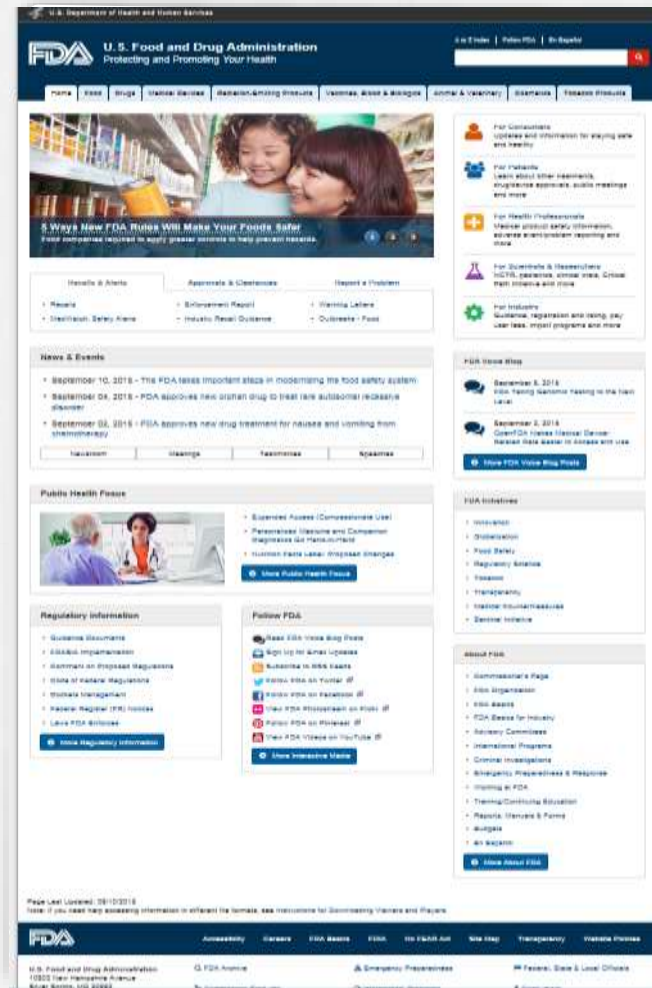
U.S. Department of Health and Human Services

FDA U.S. Food and Drug Administration
Protecting and Promoting Your Health

A to Z Index | Follow FDA | En Español

Home | Food | Drugs | Medical Devices | Radiation-Emitting Products | Vaccines, Blood & Biologics | Animal & Veterinary | Cosmetics | Tobacco Products

5 Ways New FDA Rules Will Make Your Foods Safer
Food companies required to apply greater controls to help prevent hazards.

For Consumers
Updates and information for staying safe and healthy

For Patients
Learn about other treatments, drug/device approvals, public meetings and more

For Health Professionals
Medical product safety information, adverse event/problem reporting and more

For Scientists & Researchers
MCMi, Science, clinical trials, Critical Path Initiative and more

For Industry
Guidance, registration and listing, pay user fees, import programs and more

Recalls & Alerts | Approvals & Clearances | Report a Problem

Recalls | Enforcement Report | Warning Letters
MedWatch Safety Alerts | Industry Recall Guidance | Outbreaks - Food

News & Events

September 10, 2015 - The FDA takes important steps in modernizing the food safety system
September 04, 2015 - FDA approves new orphan drug to treat rare autosomal recessive disorder
September 02, 2015 - FDA approves new drug treatment for nausea and vomiting from chemotherapy

Newsroom | Meetings | Testimonies | Speeches

FDA Voice Blog

September 8, 2015
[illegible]

September 3, 2015
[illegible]

More FDA Voice Blog Posts

Public Health Focus

Expanded Access (Compassionate Use)
Personalized Medicine and Companion Diagnostics Go Hand-in-Hand
Nutrition Facts Label: Proposed Changes

More Public Health Focus

FDA Initiatives

Innovation
Globalization
Food Safety
Regulatory Science
Tobacco
Transparency
Medical Countermeasures
Sentinel Initiative

Regulatory Information

Guidance Documents
FDASIA Implementation
Comment on Proposed Regulations
Code of Federal Regulations
Dockets Management
Federal Register (FR) Notices
Laws FDA Enforces

More Regulatory Information

Follow FDA

Read FDA Voice Blog Posts
Sign Up for Email Updates
Subscribe to RSS Feeds
Follow FDA on Twitter
Follow FDA on Facebook
View FDA Photostream on Flickr
Follow FDA on Pinterest
View FDA Videos on YouTube

More Interactive Media

About FDA

Commissioner's Page
FDA Organization
FDA Basics
FDA Basics for Industry
Advisory Committees
International Programs
Criminal Investigations
Emergency Preparedness & Response
Working at FDA
Training/Continuing Education
Reports, Manuals & Forms
Budgets
En Español

More About FDA

Page Last Updated: 09/10/2015
Note: If you need help accessing information in different file formats, see Instructions for Downloading Viewers and Players.

FDA
Accessibility | Careers | FDA Basics | FOIA | No FEAR Act | Site Map | Transparency | Website Policies

U.S. Food and Drug Administration
10903 New Hampshire Avenue
Silver Spring, MD 20993

FDA Archive
Emergency Preparedness
Federal, State & Local Officials
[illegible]